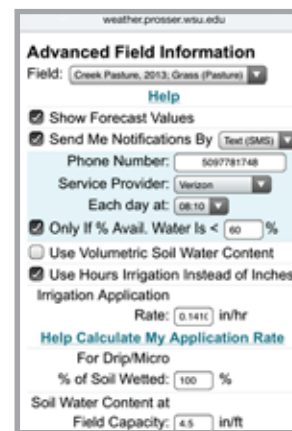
weather.prosser.wsu.edu

Advanced Field Information

Field: Creek Pasture, 2013; Grass (Pasture)

Help

Show Forecast Values

Send Me Notifications By Text (SMS)

Phone Number: 5097781748

Service Provider: Verizon

Each day at: 08:10

Only If % Avail. Water Is < 60 %

Use Volumetric Soil Water Content

Use Hours Irrigation Instead of Inches

Irrigation Application Rate: 0.141 in/hr

Help Calculate My Application Rate

For Drip/Micro % of Soil Wetted: 100 %

Soil Water Content at Field Capacity: 4.5 in/ft